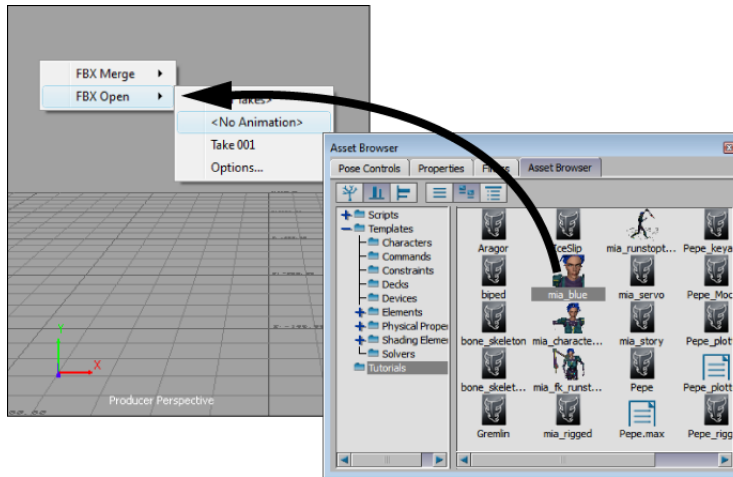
FBX Merge
FBX Open
Takes>
<No Animation>
Take 001
Options...

Y
X
Producer Perspective

Asset Browser
Pose Controls
Properties
Fi
Asset Browser

Scripts
Templates
Characters
Commands
Constraints
Decks
Devices
Elements
Physical Proper
Shading Elemen
Solvers
Tutorials

Aragor
ceSlip
mia_runstopt...
Pepe_keya
biped
mia_blue
mia_servo
Pepe_Mo
bone_skeleton
mia_characte...
mia_story
Pepe_plot
bone_skelet...
mia_fk_runst...
Pepe
Pepe_plott
Gremlin
mia_rigged
Pepe.max
Pepe_rigg